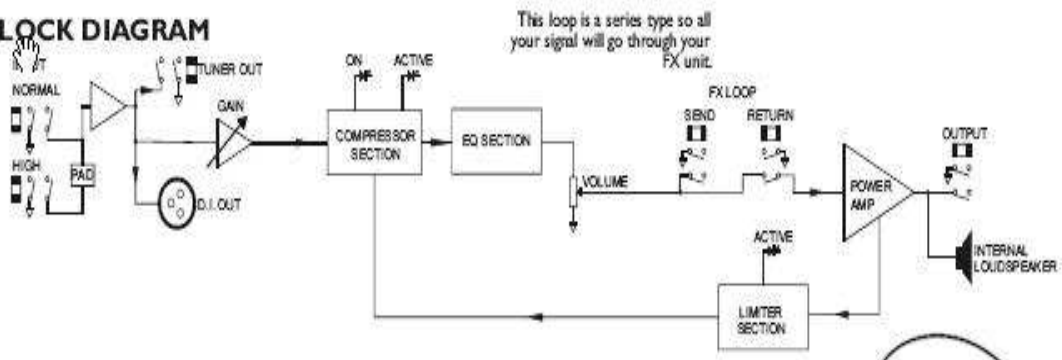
LOCK DIAGRAM

This loop is a series type so all your signal will go through your FX unit.

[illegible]T

NORMAL

HIGH

PAD

TUNER OUT

GAIN

D.I. OUT

ON

ACTIVE

COMPRESSOR SECTION

EQ SECTION

VOLUME

FX LOOP

SEND

RETURN

POWER AMP

OUTPUT

INTERNAL LOUDSPEAKER

ACTIVE

LIMITER SECTION